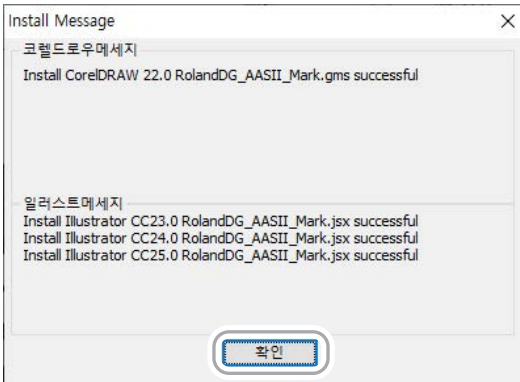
Install Message
×
코렐드로우메세지
Install CorelDRAW 22.0 RolandDG_AASII_Mark.gms successful

일러스트메세지
Install Illustrator CC23.0 RolandDG_AASII_Mark.jsx successful
Install Illustrator CC24.0 RolandDG_AASII_Mark.jsx successful
Install Illustrator CC25.0 RolandDG_AASII_Mark.jsx successful

확인